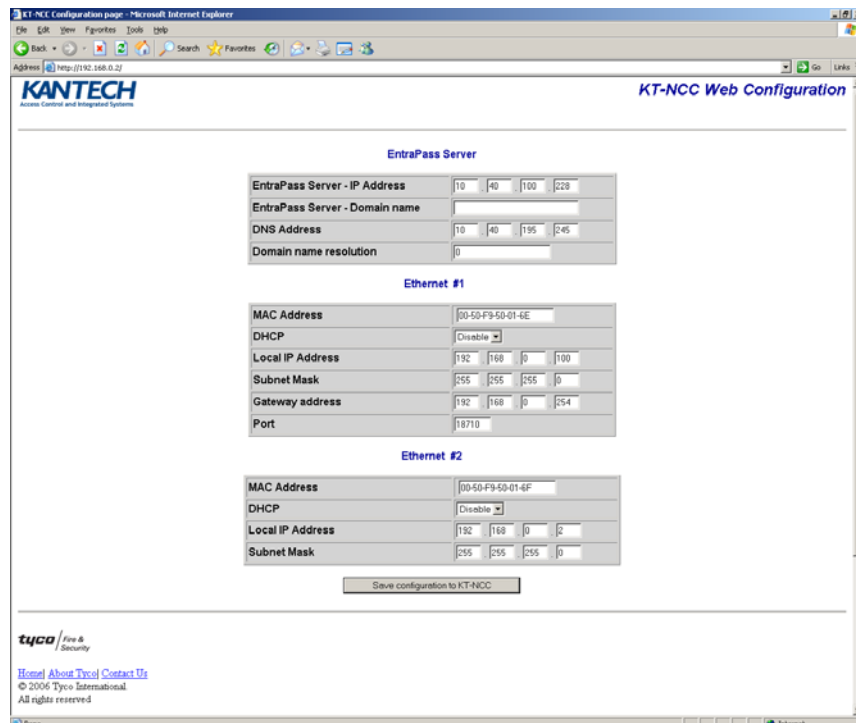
KT-NCC Configuration page - Microsoft Internet Explorer

File Edit View Favorites Tools Help

Back Search Favorites

Address http://192.168.0.2/ Go Links

KANTECH
Access Control and Integrated Systems

KT-NCC Web Configuration

EntraPass Server

| EntraPass Server - IP Address | 10 . 40 . 100 . 228 |
|---|---|
| EntraPass Server - Domain name | |
| DNS Address | 10 . 40 . 195 . 245 |
| Domain name resolution | 0 |

Ethernet #1

| MAC Address | 00-50-F9-50-01-6E |
|---|---|
| DHCP | Disable |
| Local IP Address | 192 . 168 . 0 . 100 |
| Subnet Mask | 255 . 255 . 255 . 0 |
| Gateway address | 192 . 168 . 0 . 254 |
| Port | 18710 |

Ethernet #2

| MAC Address | 00-50-F9-50-01-6F |
|---|---|
| DHCP | Disable |
| Local IP Address | 192 . 168 . 0 . 2 |
| Subnet Mask | 255 . 255 . 255 . 0 |

Save configuration to KT-NCC

tyco Fire & Security

Home| About Tyco| Contact Us
© 2006 Tyco International.
All rights reserved